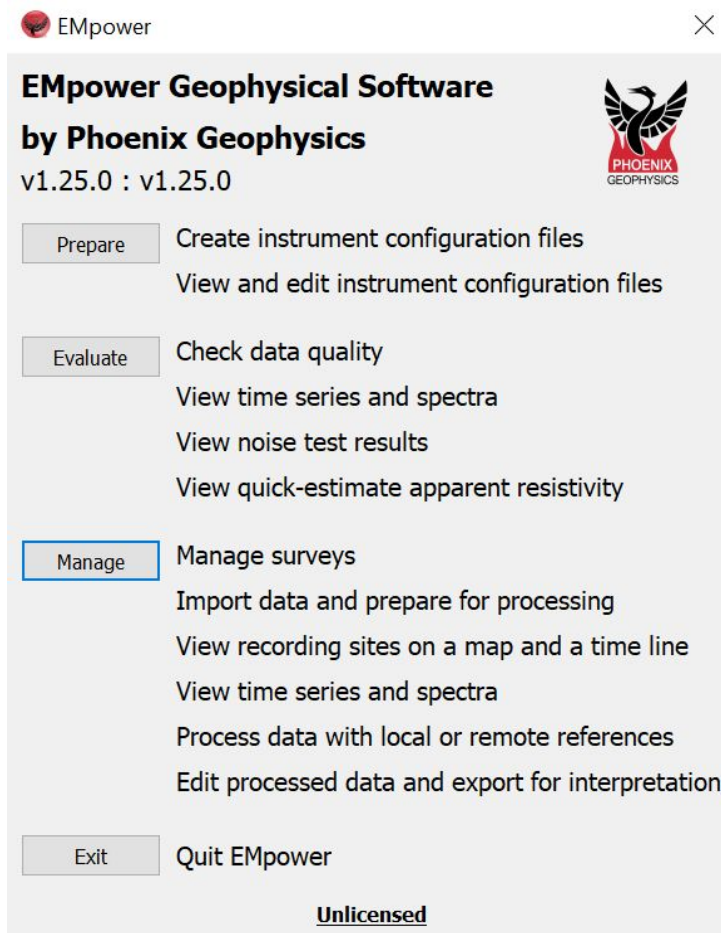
EMpower

EMpower Geophysical Software

by Phoenix Geophysics

v1.25.0 : v1.25.0

PHOENIX GEOPHYSICS

Prepare Create instrument configuration files

View and edit instrument configuration files

Evaluate Check data quality

View time series and spectra

View noise test results

View quick-estimate apparent resistivity

Manage Manage surveys

Import data and prepare for processing

View recording sites on a map and a time line

View time series and spectra

Process data with local or remote references

Edit processed data and export for interpretation

Exit Quit EMpower

Unlicensed